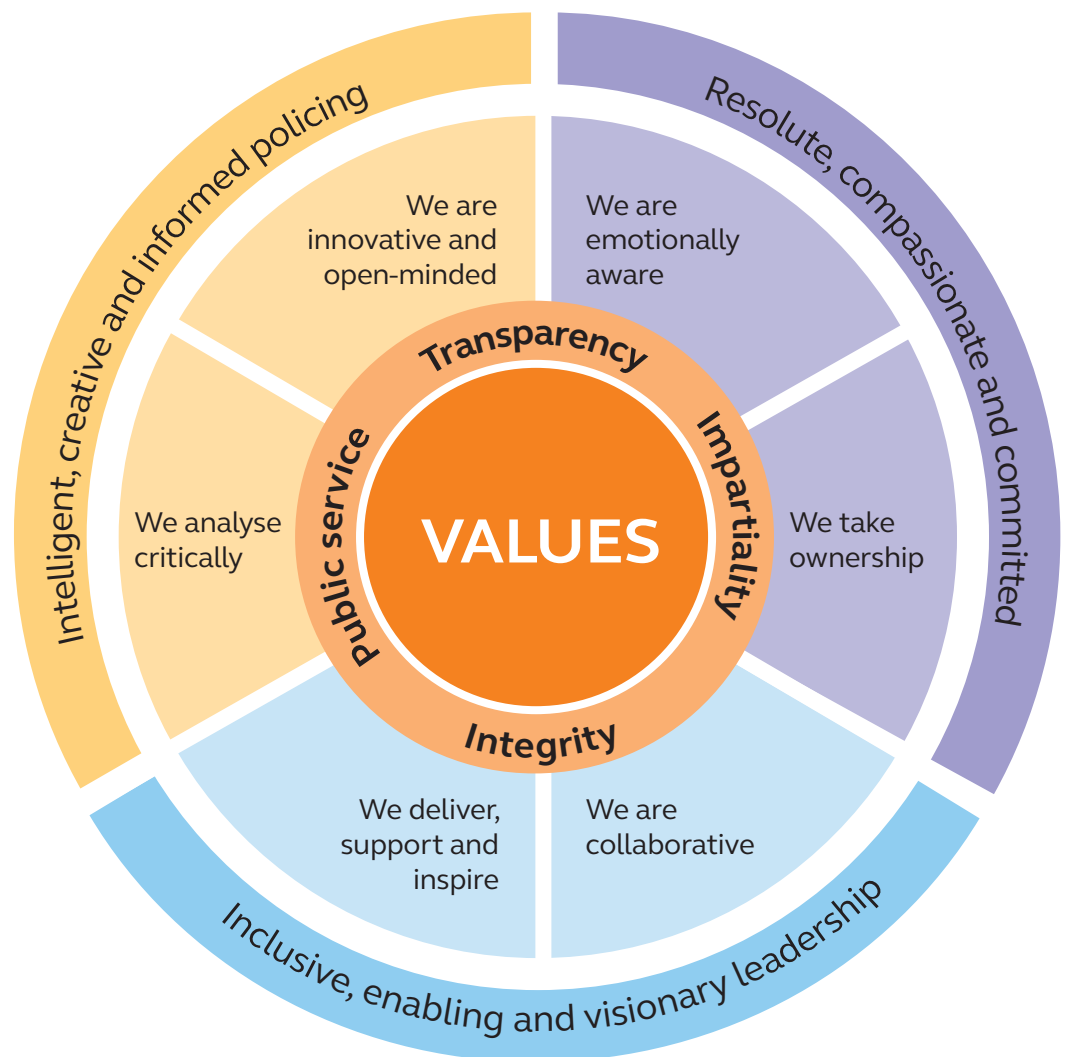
Intelligent, creative and informed policing

Resolute, compassionate and committed

We are innovative and open-minded

We are emotionally aware

We analyse critically

We take ownership

We deliver, support and inspire

We are collaborative

Transparency

Impartiality

Integrity

Public service

VALUES

Inclusive, enabling and visionary leadership